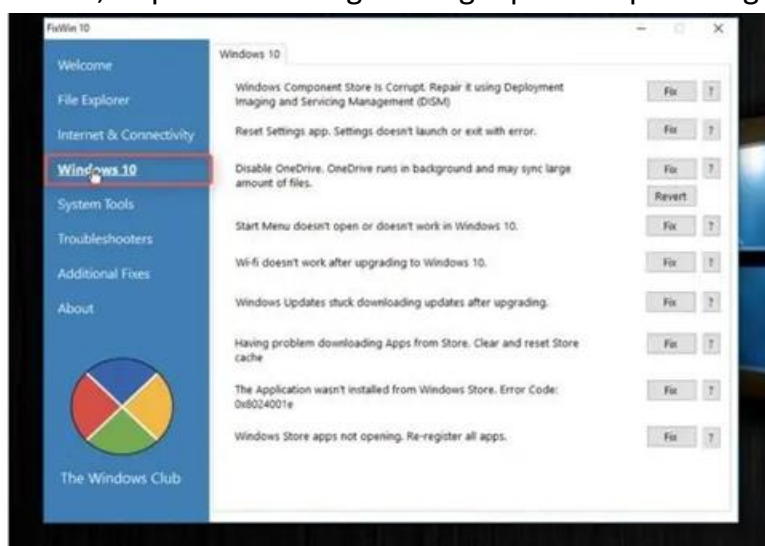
FixWin 10

Welcome
File Explorer
Internet & Connectivity
Windows 10
System Tools
Troubleshooters
Additional Fixes
About

The Windows Club

Windows 10

Windows Component Store Is Corrupt. Repair it using Deployment Imaging and Servicing Management (DISM) Fix ?

Reset Settings app. Settings doesn't launch or exit with error. Fix ?

Disable OneDrive. OneDrive runs in background and may sync large amount of files. Fix ? Revert

Start Menu doesn't open or doesn't work in Windows 10. Fix ?

Wi-fi doesn't work after upgrading to Windows 10. Fix ?

Windows Updates stuck downloading updates after upgrading. Fix ?

Having problem downloading Apps from Store. Clear and reset Store cache Fix ?

The Application wasn't installed from Windows Store. Error Code: 0x8024001e Fix ?

Windows Store apps not opening. Re-register all apps. Fix ?